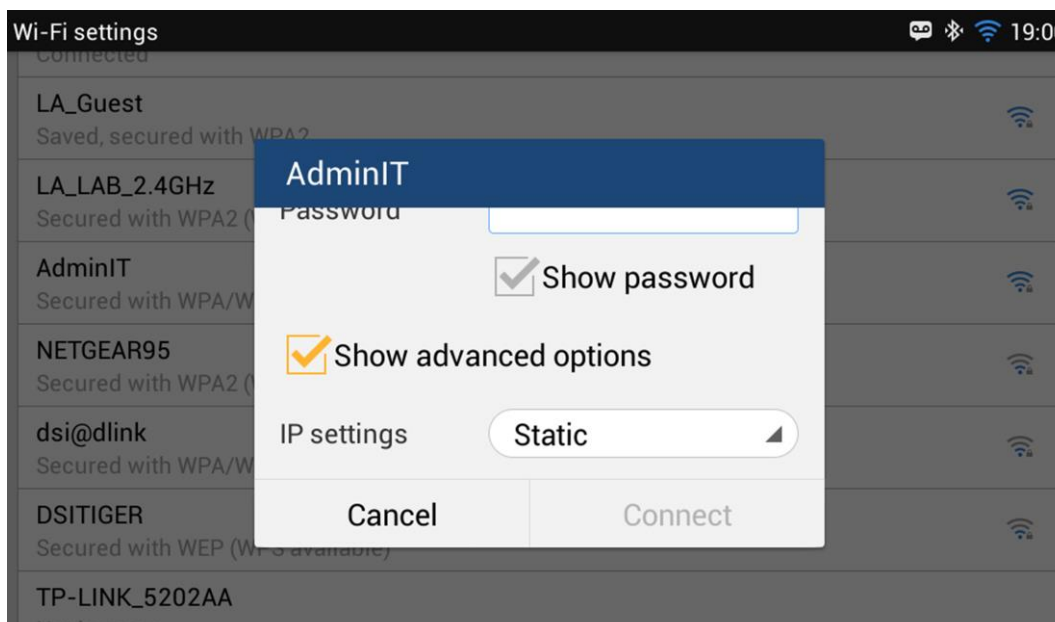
Wi-Fi settings 19:0

Connected

LA_Guest
Saved, secured with WPA2

LA_LAB_2.4GHz
Secured with WPA2 (

AdminIT
Secured with WPA/W

NETGEAR95
Secured with WPA2 (

dsi@dlink
Secured with WPA/W

DSITIGER
Secured with WEP (W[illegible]

TP-LINK_5202AA

AdminIT

Password

Show password

Show advanced options

IP settings

Static

Cancel

Connect